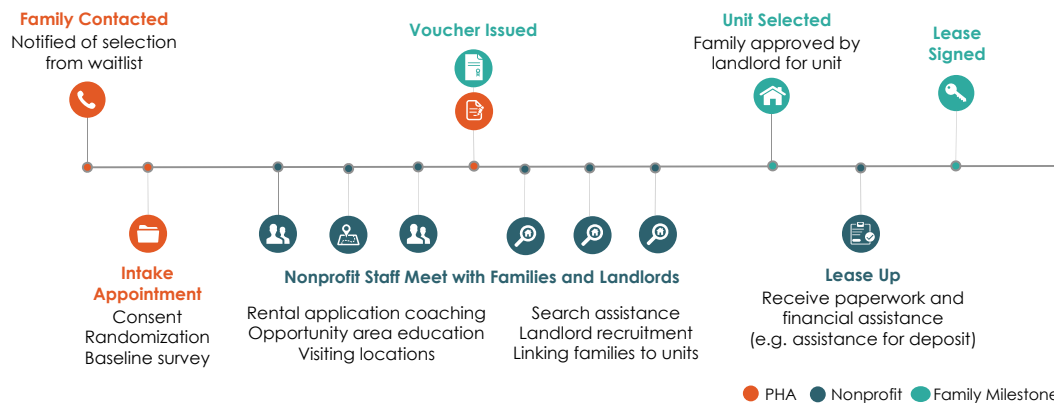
Family Contacted
Notified of selection from waitlist

Voucher Issued

Unit Selected
Family approved by landlord for unit

Lease Signed

Intake Appointment
Consent
Randomization
Baseline survey

Nonprofit Staff Meet with Families and Landlords

Rental application coaching
Opportunity area education
Visiting locations

Search assistance
Landlord recruitment
Linking families to units

Lease Up
Receive paperwork and financial assistance
(e.g. assistance for deposit)

PHA Nonprofit Family Milestone